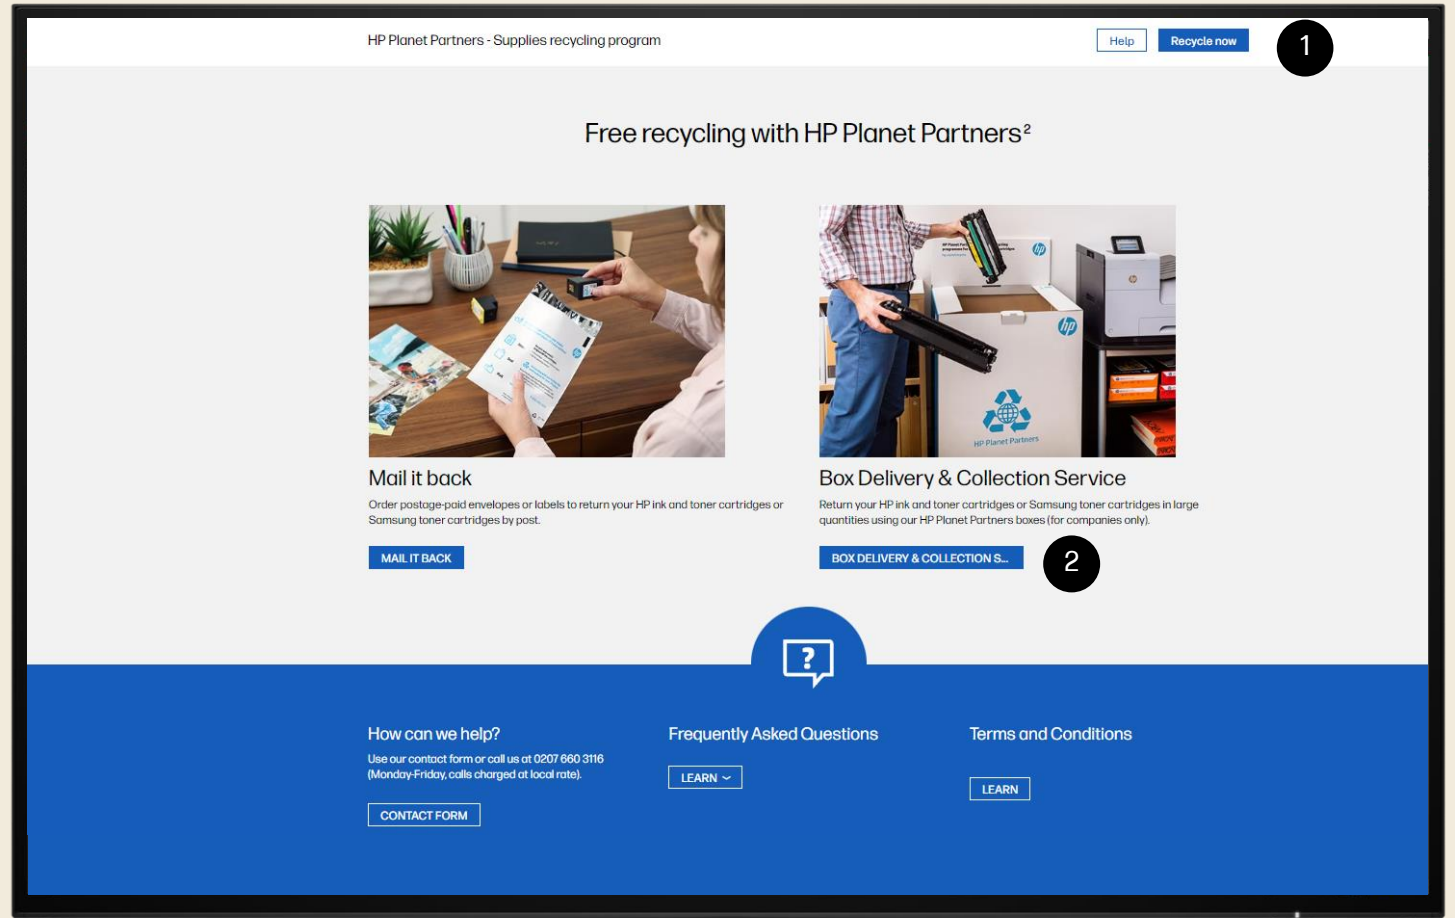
HP Planet Partners - Supplies recycling program

Help

Recycle now

1

Free recycling with HP Planet Partners²

HP Planet Partners

Mail it back

Order postage-paid envelopes or labels to return your HP ink and toner cartridges or Samsung toner cartridges by post.

MAIL IT BACK

Box Delivery & Collection Service

Return your HP ink and toner cartridges or Samsung toner cartridges in large quantities using our HP Planet Partners boxes (for companies only).

BOX DELIVERY & COLLECTION S...

2

?

How can we help?

Use our contact form or call us at 0207 660 3116 (Monday-Friday, calls charged at local rate).

CONTACT FORM

Frequently Asked Questions

LEARN

Terms and Conditions

LEARN